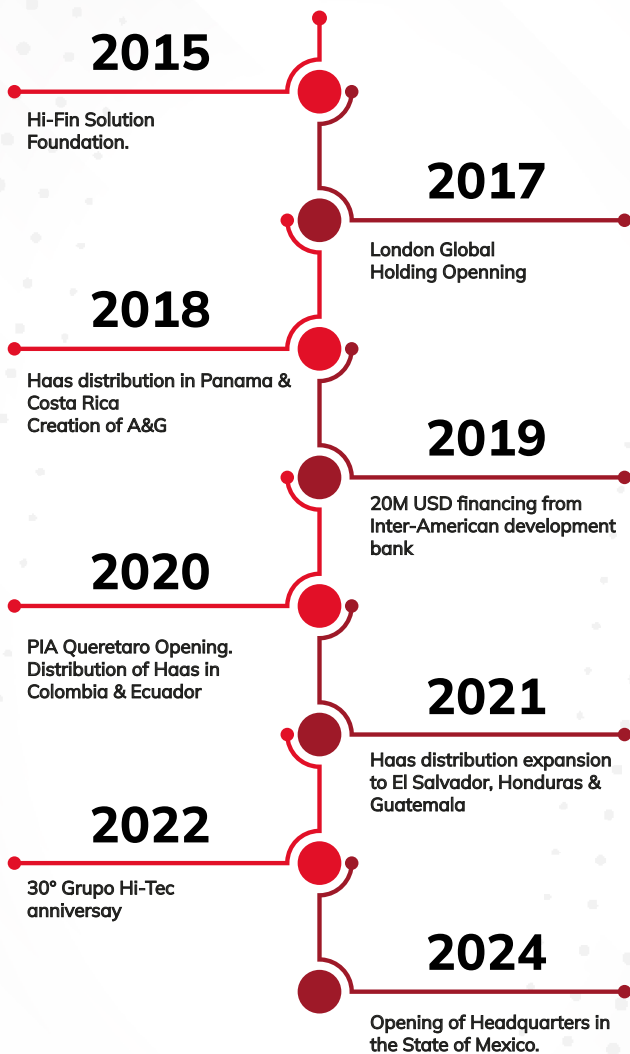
2015

Hi-Fin Solution Foundation.

2017

London Global Holding Openning

2018

Haas distribution in Panama & Costa Rica
Creation of A&G

2019

20M USD financing from Inter-American development bank

2020

PIA Queretaro Opening.
Distribution of Haas in Colombia & Ecuador

2021

Haas distribution expansion to El Salvador, Honduras & Guatemala

2022

30° Grupo Hi-Tec anniversay

2024

Opening of Headquarters in the State of Mexico.